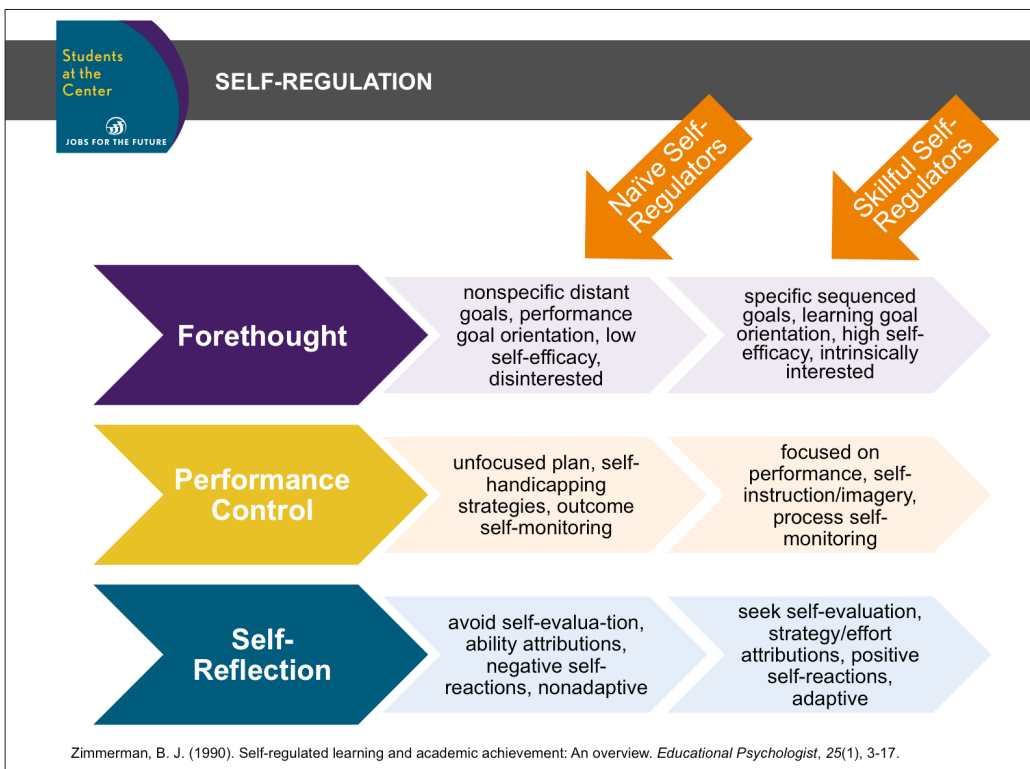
Students at the Center

JOBS FOR THE FUTURE

SELF-REGULATION

Naïve Self-Regulators

Skilful Self-Regulators

Forethought

nonspecific distant goals, performance goal orientation, low self-efficacy, disinterested

specific sequenced goals, learning goal orientation, high self-efficacy, intrinsically interested

Performance Control

unfocused plan, self-handicapping strategies, outcome self-monitoring

focused on performance, self-instruction/imagery, process self-monitoring

Self-Reflection

avoid self-evalua-tion, ability attributions, negative self-reactions, nonadaptive

seek self-evaluation, strategy/effort attributions, positive self-reactions, adaptive

Zimmerman, B. J. (1990). Self-regulated learning and academic achievement: An overview. Educational Psychologist, 25(1), 3-17.